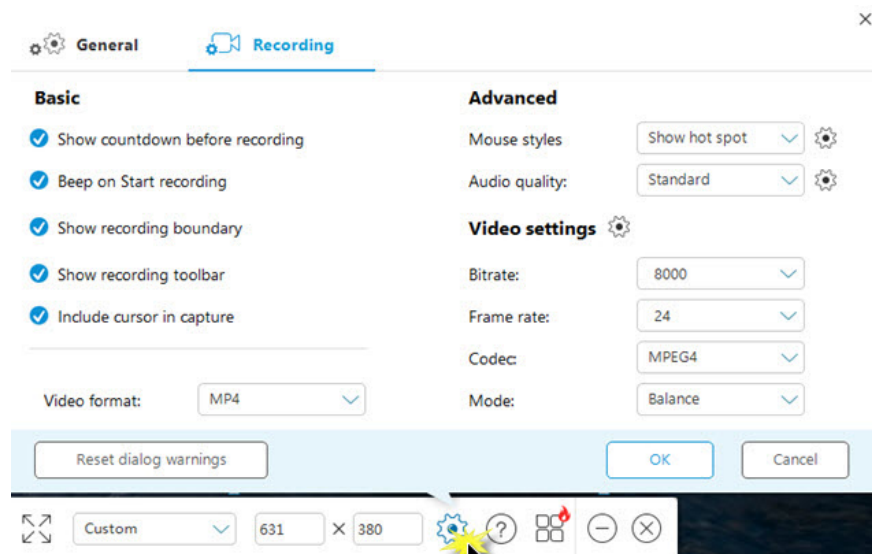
General
Recording

Basic
Show countdown before recording
Beep on Start recording
Show recording boundary
Show recording toolbar
Include cursor in capture

Video format: MP4

Advanced
Mouse styles Show hot spot
Audio quality: Standard

Video settings
Bitrate: 8000
Frame rate: 24
Codec: MPEG4
Mode: Balance

Reset dialog warnings
OK
Cancel

Custom
631 × 380